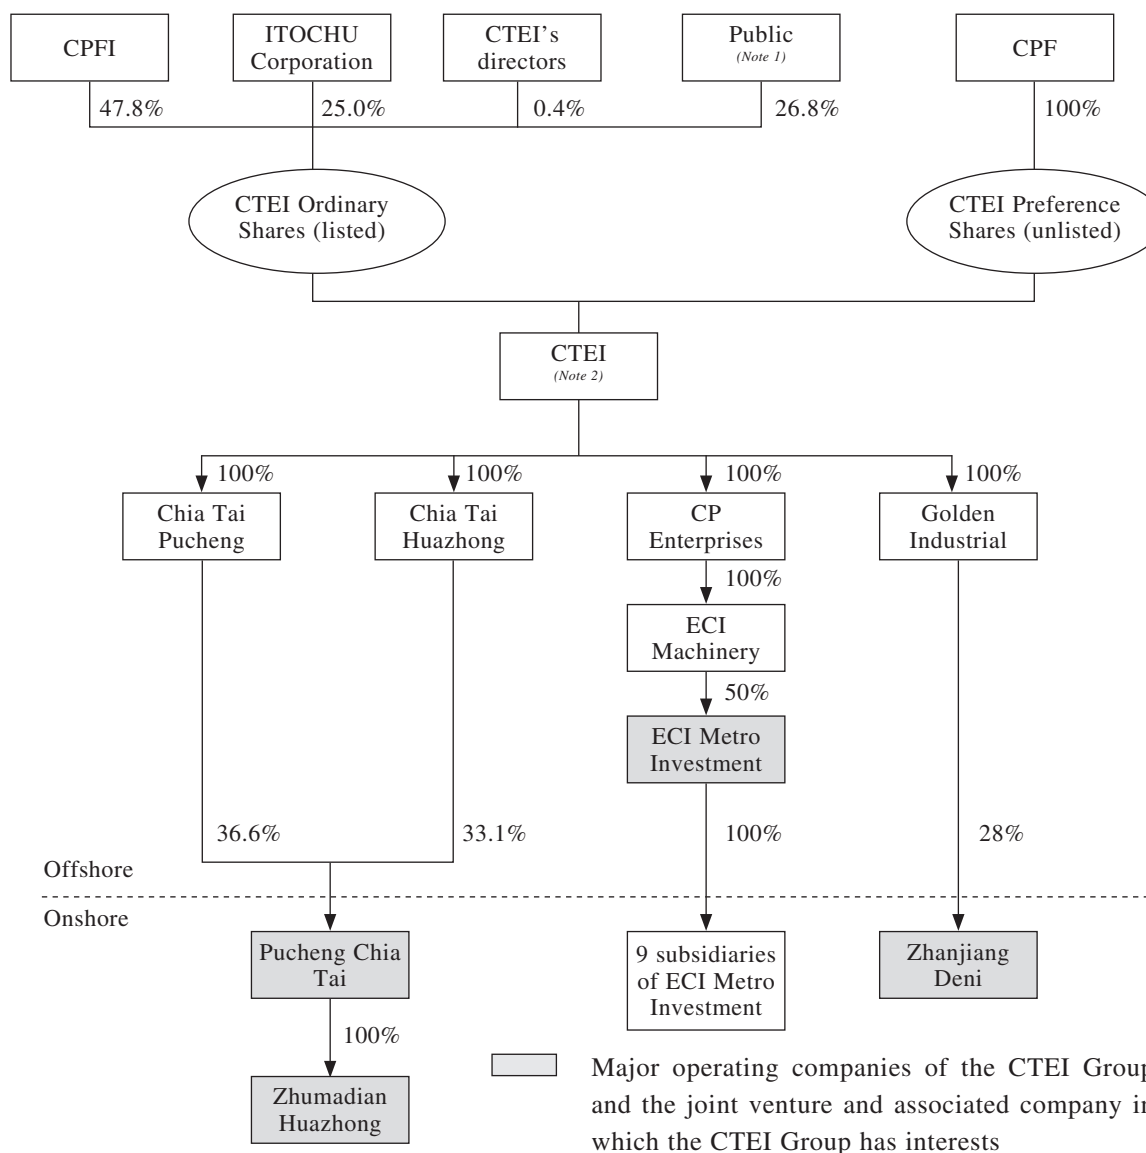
CPFI

ITOCHU Corporation

CTEI's directors

Public (Note 1)

CPF

47.8%

25.0%

0.4%

26.8%

100%

CTEI Ordinary Shares (listed)

CTEI Preference Shares (unlisted)

CTEI (Note 2)

100%

100%

100%

100%

Chia Tai Pucheng

Chia Tai Huazhong

CP Enterprises

Golden Industrial

100%

ECI Machinery

50%

ECI Metro Investment

36.6%

33.1%

100%

28%

Offshore

Onshore

Pucheng Chia Tai

9 subsidiaries of ECI Metro Investment

Zhanjiang Deni

100%

Zhumadian Huazhong

Major operating companies of the CTEI Grou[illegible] and the joint venture and associated company i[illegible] which the CTEI Group has interests